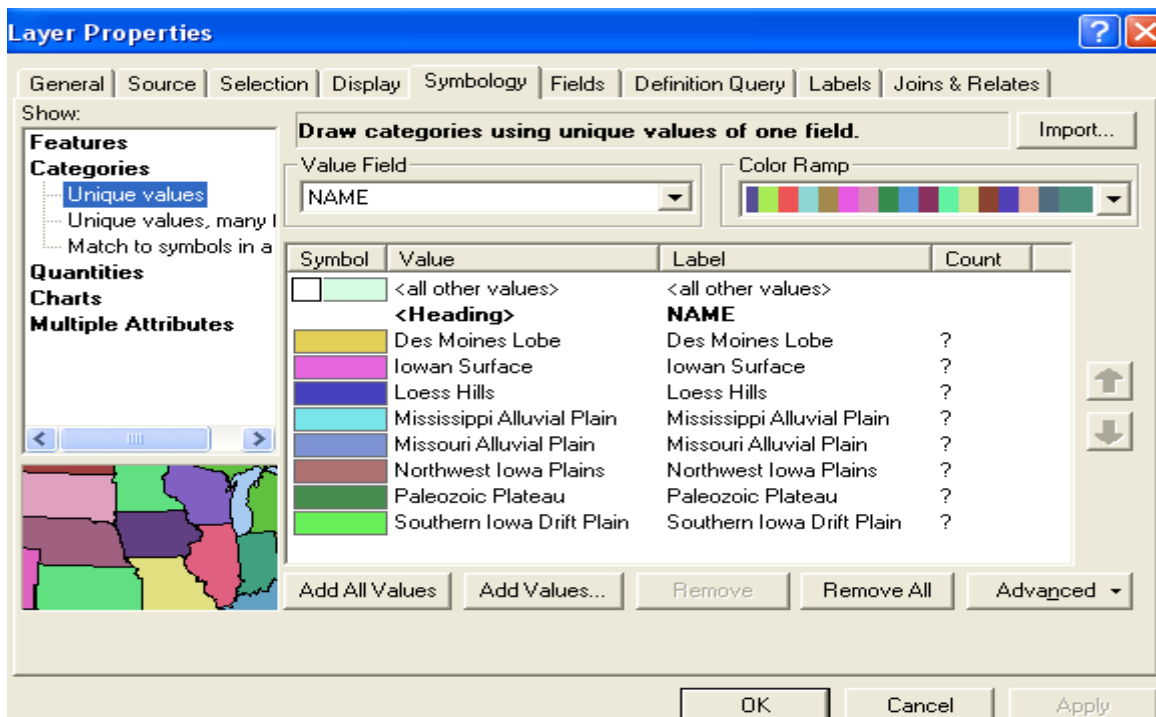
Layer Properties

General | Source | Selection | Display | Symbology | Fields | Definition Query | Labels | Joins & Relates

Show:
Features
Categories
Unique values
Unique values, many f
Match to symbols in a
Quantities
Charts
Multiple Attributes

Draw categories using unique values of one field.

Import...

Value Field
NAME

Color Ramp

| Symbol | Value | Label | Count |
|---|---|---|---|
| | <all other values> | <all other values> | |
| | <Heading> | NAME | |
| | Des Moines Lobe | Des Moines Lobe | ? |
| | Iowan Surface | Iowan Surface | ? |
| | Loess Hills | Loess Hills | ? |
| | Mississippi Alluvial Plain | Mississippi Alluvial Plain | ? |
| | Missouri Alluvial Plain | Missouri Alluvial Plain | ? |
| | Northwest Iowa Plains | Northwest Iowa Plains | ? |
| | Paleozoic Plateau | Paleozoic Plateau | ? |
| | Southern Iowa Drift Plain | Southern Iowa Drift Plain | ? |

Add All Values | Add Values... | Remove | Remove All | Advanced

OK | Cancel | Apply